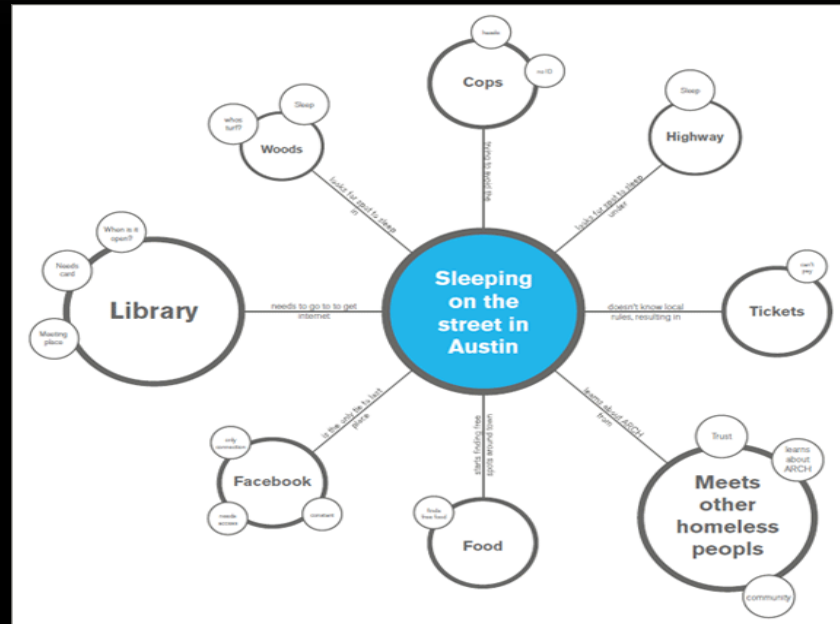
Sleeping on the street in Austin

Cops
hassle
no ID
trying to avoid the

Highway
Sleep
looks for spot to sleep under

Tickets
can't pay
doesn't know local rules, resulting in

Meets other homeless peopls
Trust
learns about ARCH
community
learns about ARCH from

Food
finds free food
starts finding free food spots

Facebook
only connection
needs access
constant
is the only tie to last place

Library
When is it open?
Needs card
Meeting place
needs to go to to get internet

Woods
whos turf?
Sleep
looks for spot to sleep in